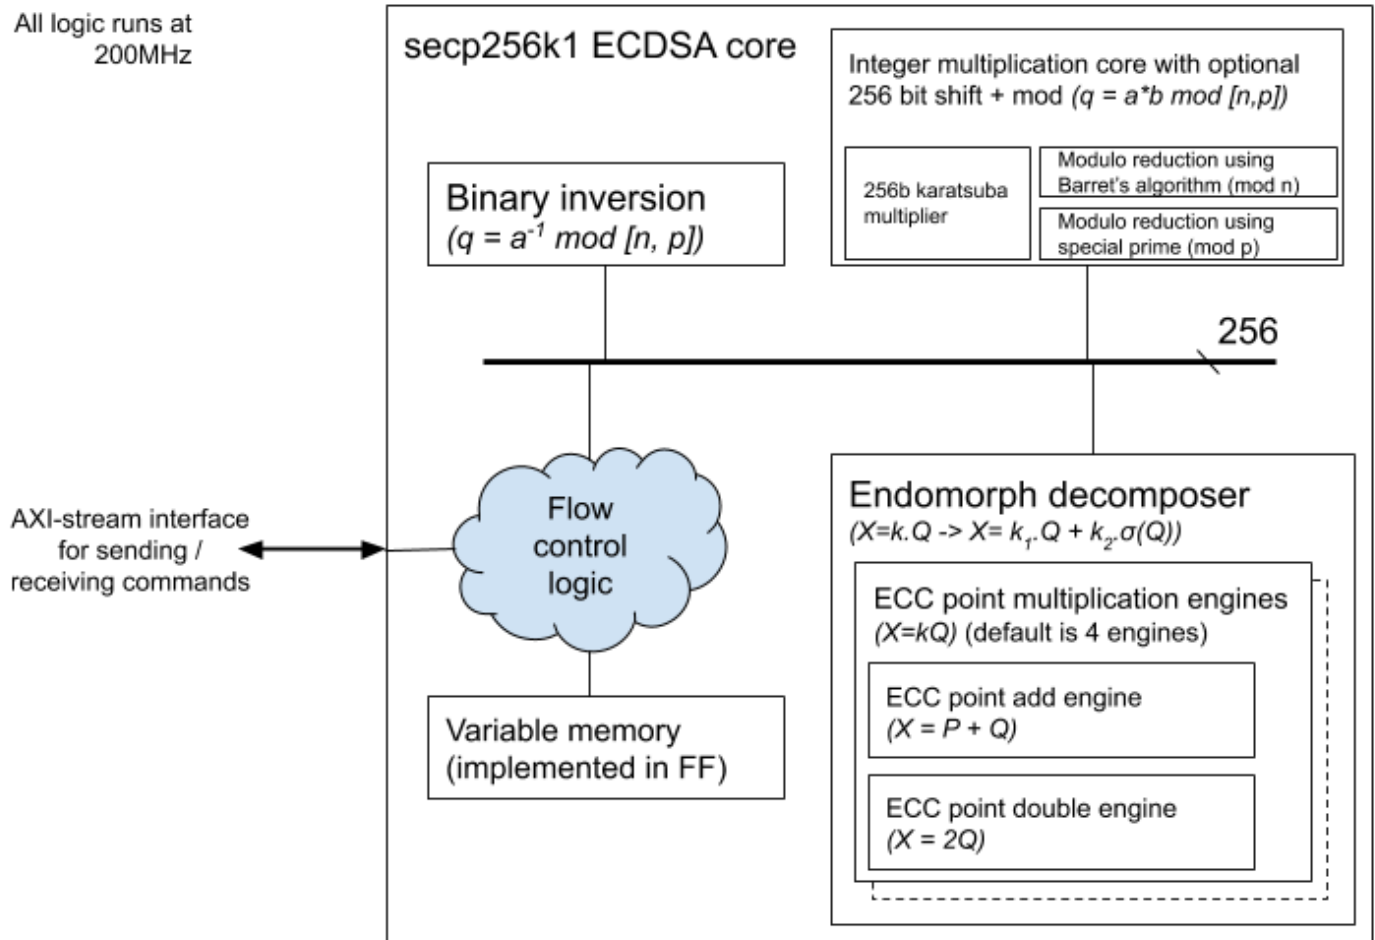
All logic runs at 200MHz

secp256k1 ECDSA core

Integer multiplication core with optional 256 bit shift + mod $(q = a*b \bmod [n,p])$

256b karatsuba multiplier

Modulo reduction using Barret's algorithm (mod n)

Modulo reduction using special prime (mod p)

Binary inversion
$(q = a^{-1} \bmod [n, p])$

256

AXI-stream interface for sending / receiving commands

Flow control logic

Endomorph decomposer
$(X=k.Q \rightarrow X= k_1.Q + k_2.\sigma(Q))$

ECC point multiplication engines
$(X=kQ)$ (default is 4 engines)

ECC point add engine
$(X = P + Q)$

ECC point double engine
$(X = 2Q)$

Variable memory (implemented in FF)